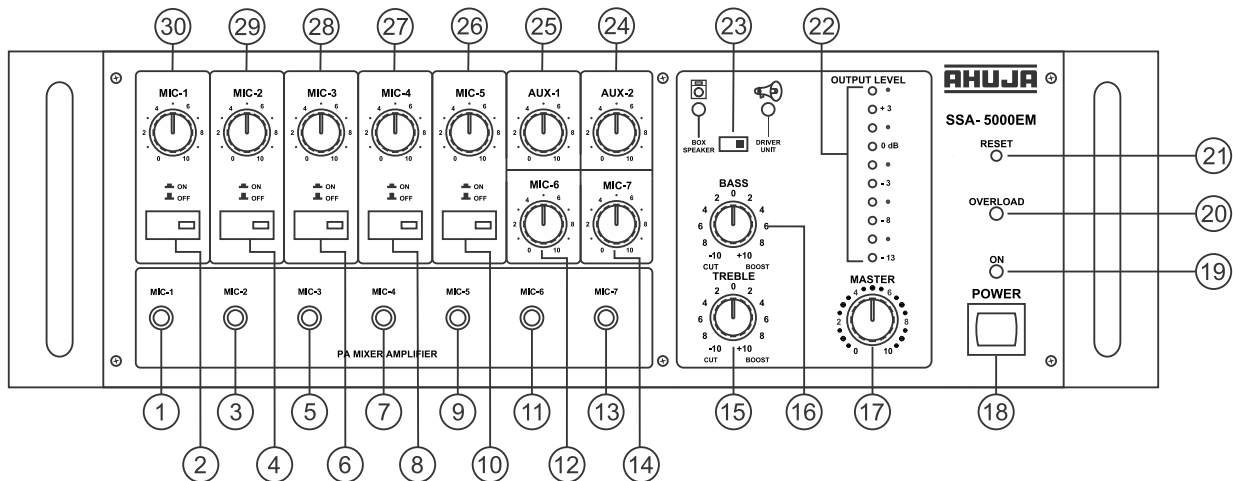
30 29 28 27 26 25 24 23 22

MIC-1 MIC-2 MIC-3 MIC-4 MIC-5 AUX-1 AUX-2

BOX SPEAKER

DRIVER UNIT

OUTPUT LEVEL

+ 3

0 dB

- 3

- 8

- 13

AHUJA

SSA- 5000EM

RESET

OVERLOAD

ON

POWER

4 6
2 8
0 10

ON
OFF

MIC-6 MIC-7

BASS
0
2 2
4 4
6 6
8 8
-10 +10
CUT BOOST

TREBLE
0
2 2
4 4
6 6
8 8
-10 +10
CUT BOOST

MASTER
4 6
2 8
0 10

MIC-1 MIC-2 MIC-3 MIC-4 MIC-5 MIC-6 MIC-7

PA MIXER AMPLIFIER

21 20 19

1 3 5 7 9 11 13 15 16 17 18

2 4 6 8 10 12 14